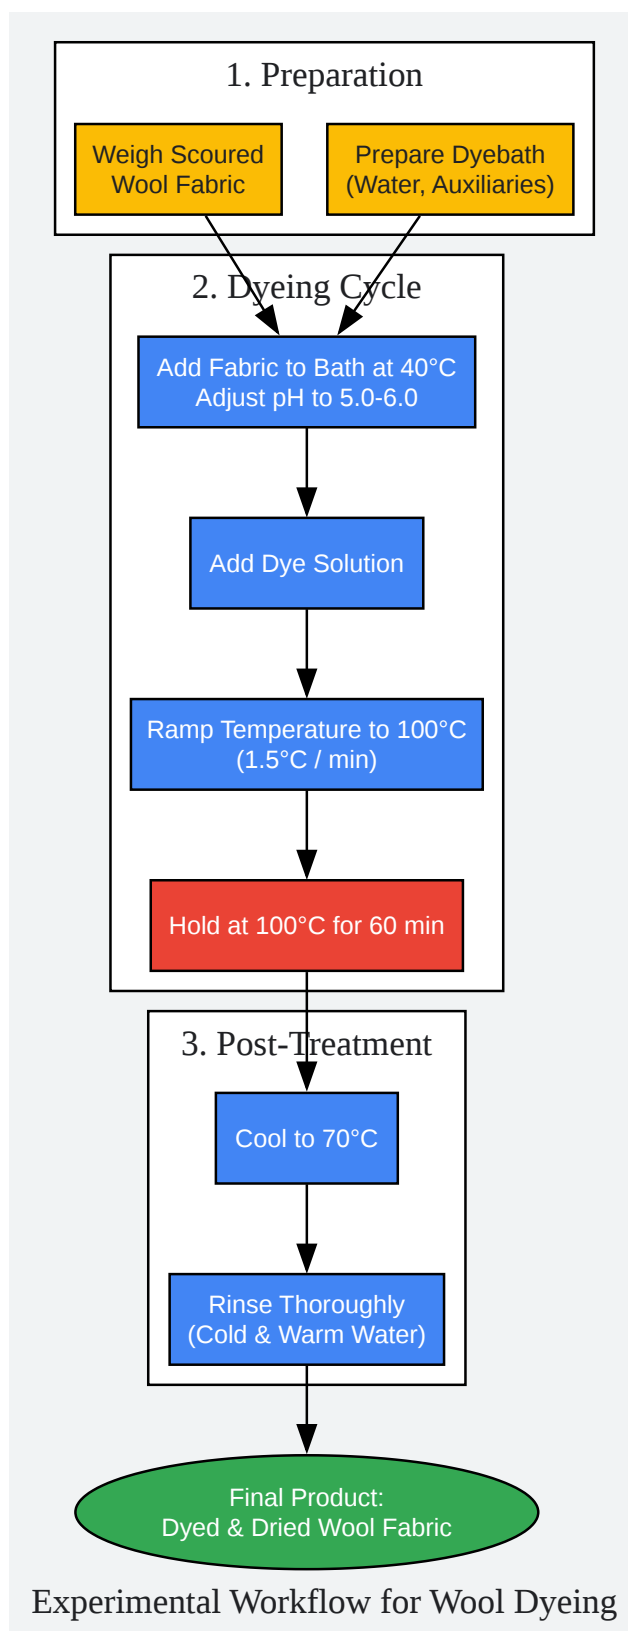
1. Preparation

Weigh Scoured Wool Fabric

Prepare Dyebath (Water, Auxiliaries)

2. Dyeing Cycle

Add Fabric to Bath at 40°C Adjust pH to 5.0-6.0

Add Dye Solution

Ramp Temperature to 100°C (1.5°C / min)

Hold at 100°C for 60 min

3. Post-Treatment

Cool to 70°C

Rinse Thoroughly (Cold & Warm Water)

Final Product: Dyed & Dried Wool Fabric

Experimental Workflow for Wool Dyeing